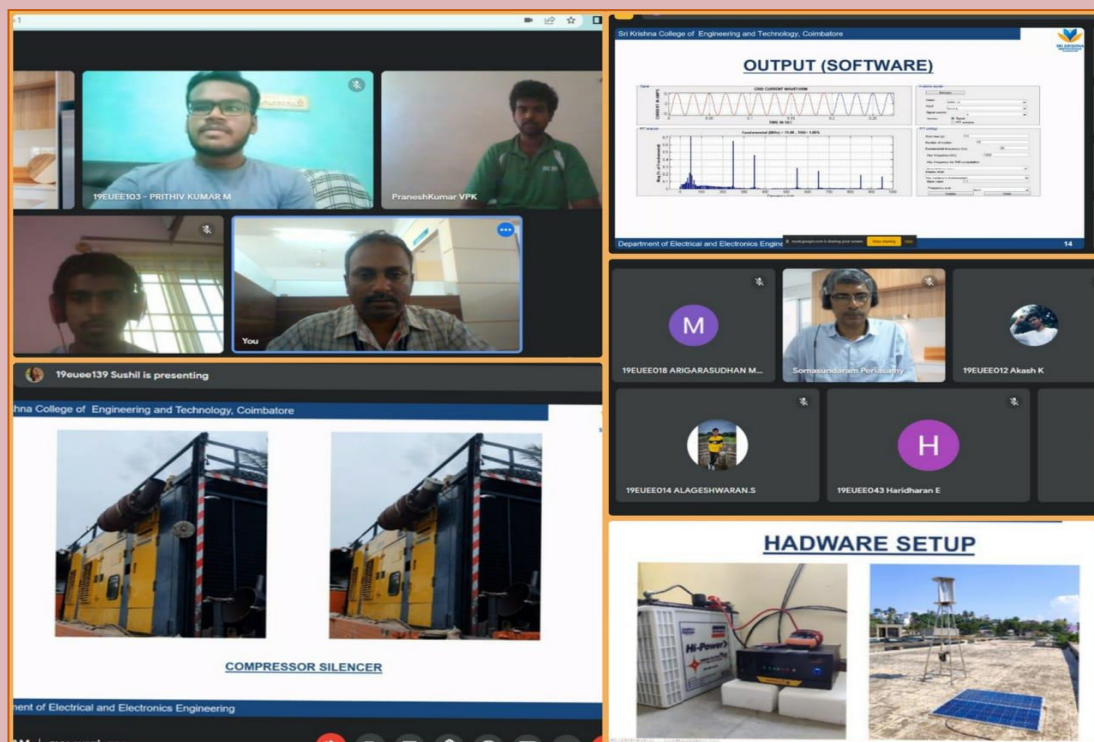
19EUEE103 - PRITHIV KUMAR M

PraneshKumar VPK

You

Sri Krishna College of Engineering and Technology, Coimbatore

OUTPUT (SOFTWARE)

GRID CURRENT WAVEFORM

Fundamental (50Hz) = 15.08 , THD= 1.85%

Department of Electrical and Electronics Engine

14

Stop sharing

Hide

M

19EUEE018 ARIGARASUDHAN M...

Somasundaram Periasamy

19EUEE012 Akash K

19EUEE014 ALAGESHWARAN.S

H

19EUEE043 Haridharan E

19euee139 Sushil is presenting

hna College of Engineering and Technology, Coimbatore

COMPRESSOR SILENCER

nent of Electrical and Electronics Engineering

HADWARE SETUP

Hi-Power